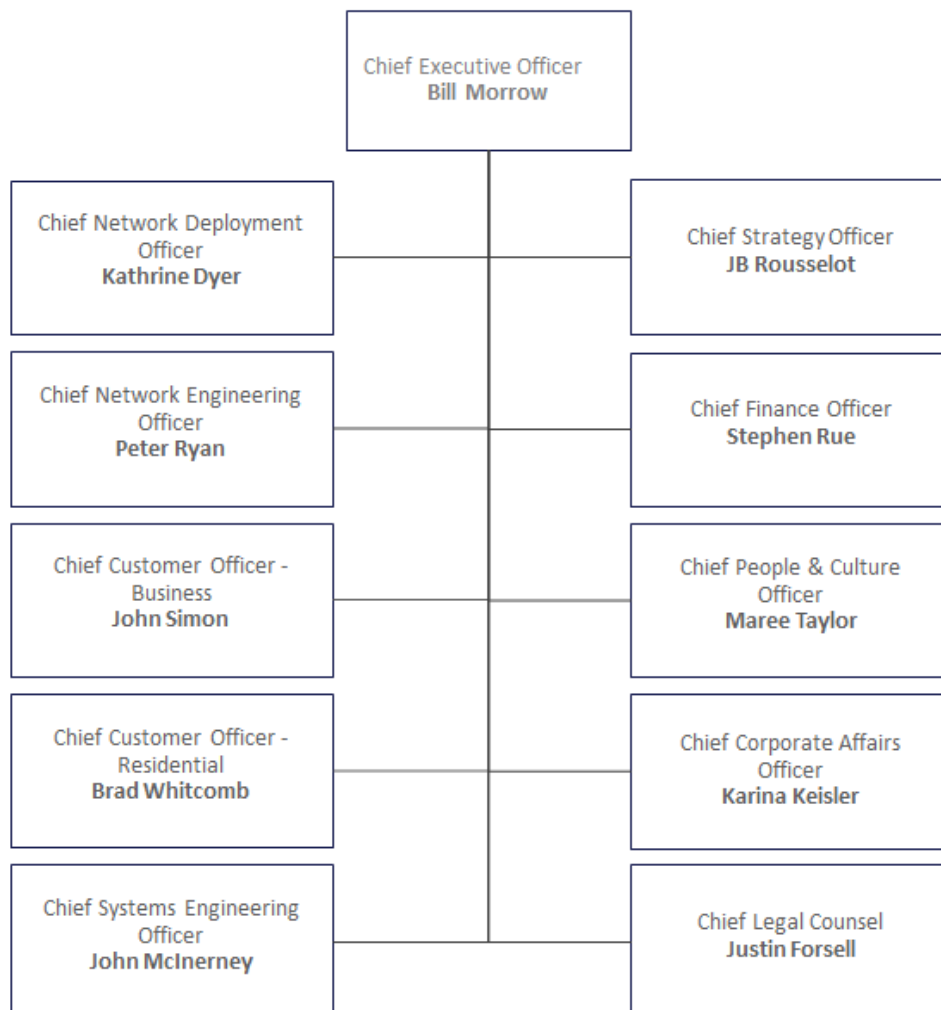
Chief Executive Officer
Bill Morrow

Chief Network Deployment Officer
Kathrine Dyer

Chief Strategy Officer
JB Rousselot

Chief Network Engineering Officer
Peter Ryan

Chief Finance Officer
Stephen Rue

Chief Customer Officer - Business
John Simon

Chief People & Culture Officer
Maree Taylor

Chief Customer Officer - Residential
Brad Whitcomb

Chief Corporate Affairs Officer
Karina Keisler

Chief Systems Engineering Officer
John McInerney

Chief Legal Counsel
Justin Forsell